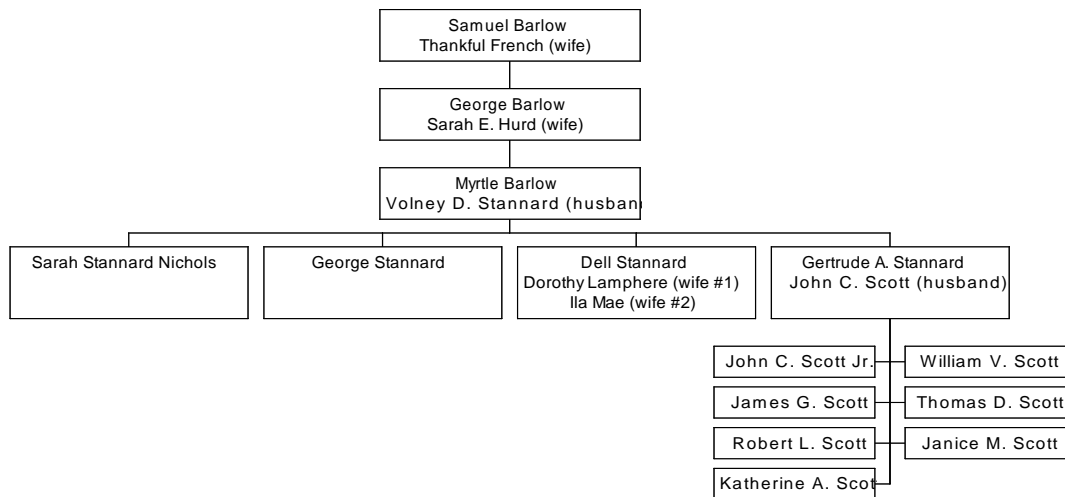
Samuel Barlow
Thankful French (wife)

George Barlow
Sarah E. Hurd (wife)

Myrtle Barlow
Volney D. Stannard (husban

Sarah Stannard Nichols

George Stannard

Dell Stannard
Dorothy Lamphere (wife #1)
Ila Mae (wife #2)

Gertrude A. Stannard
John C. Scott (husband)

John C. Scott Jr.

William V. Scott

James G. Scott

Thomas D. Scott

Robert L. Scott

Janice M. Scott

Katherine A. Scot